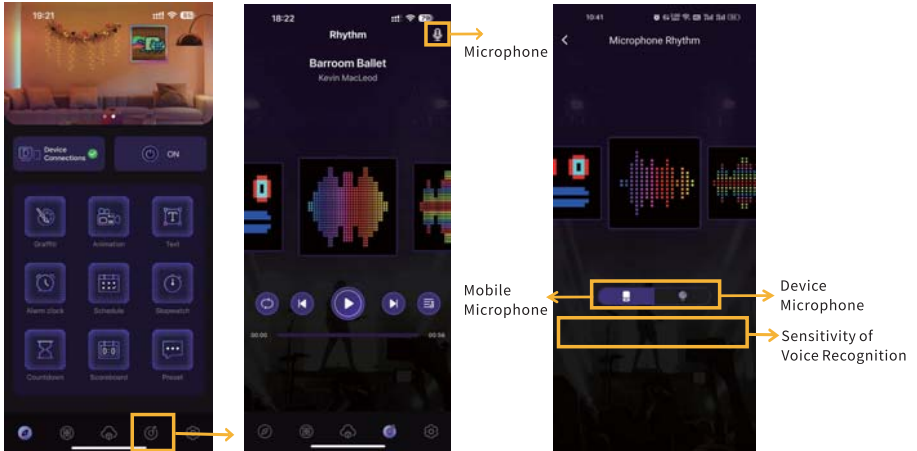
19:21

Device Connections

ON

Graffiti
Animation
Text
Alarm clock
Schedule
Stopwatch
Countdown
Scoreboard
Preset

18:22

Rhythm

Barroom Ballet
Kevin MacLeod

00:05
00:56

Microphone

10:41

Microphone Rhythm

Mobile Microphone

Device Microphone

Sensitivity of Voice Recognition